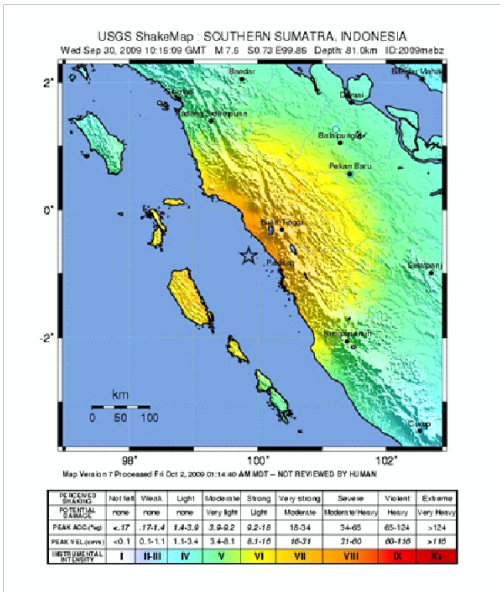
USGS ShakeMap : SOUTHERN SUMATRA, INDONESIA
Wed Sep 30, 2009 10:16:09 GMT M 7.5 S0.73 E99.86 Depth: 81.0km ID:2009mebz

2°
0°
-2°
98°
100°
102°

Bandar
Bandar Mahar
Padang Sidempuan
Dumai
Bangkinang
Pekan Baru
Bukit Tinggi
Padang
Jambi
Sungaipenuh
Curup

km
0 50 100

Map Version 7 Processed Fri Oct 2, 2009 01:14:40 AM MDT -- NOT REVIEWED BY HUMAN

| PERCEIVED SHAKING | Not felt | Weak | Light | Moderate | Strong | Very strong | Severe | Violent | Extreme |
|---|---|---|---|---|---|---|---|---|---|
| POTENTIAL DAMAGE | none | none | none | Very light | Light | Moderate | Moderate/Heavy | Heavy | Very Heavy |
| PEAK ACC.(%g) | <.17 | .17-1.4 | 1.4-3.9 | 3.9-9.2 | 9.2-18 | 18-34 | 34-65 | 65-124 | >124 |
| PEAK VEL.(cm/s) | <0.1 | 0.1-1.1 | 1.1-3.4 | 3.4-8.1 | 8.1-16 | 16-31 | 31-60 | 60-116 | >116 |
| INSTRUMENTAL INTENSITY | I | II-III | IV | V | VI | VII | VIII | IX | X+ |